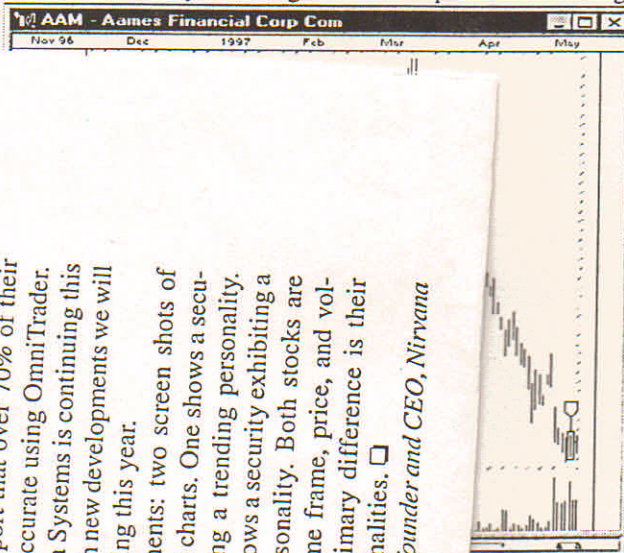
AAM - Aames Financial Corp Com

Nov 96 Dec 1997 Feb Mar Apr May

port that over 70% of their

ccurate using OmniTrader.

a Systems is continuing this

n new developments we will

ng this year.

ments: two screen shots of

charts. One shows a secu-

g a trending personality.

ows a security exhibiting a

sonality. Both stocks are

me frame, price, and vol-

imary difference is their

nalities. ☐

Sounder and CEO, Nirvana